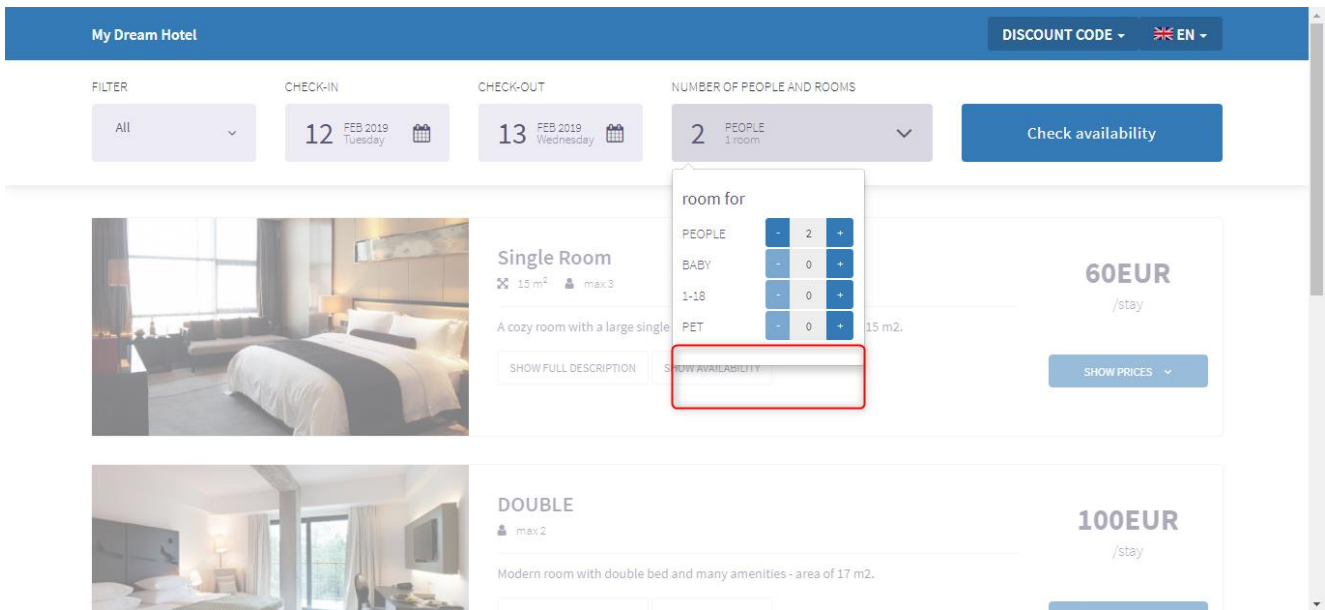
My Dream Hotel

DISCOUNT CODE

EN

FILTER

All

CHECK-IN

12 FEB 2019 Tuesday

CHECK-OUT

13 FEB 2019 Wednesday

NUMBER OF PEOPLE AND ROOMS

2 PEOPLE 1 room

Check availability

room for

PEOPLE - 2 +

BABY - 0 +

1-18 - 0 +

PET - 0 +

Single Room

15 m² max 3

A cozy room with a large single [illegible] 15 m2.

SHOW FULL DESCRIPTION

SHOW AVAILABILITY

60EUR

/stay

SHOW PRICES

DOUBLE

max 2

Modern room with double bed and many amenities - area of 17 m2.

100EUR

/stay